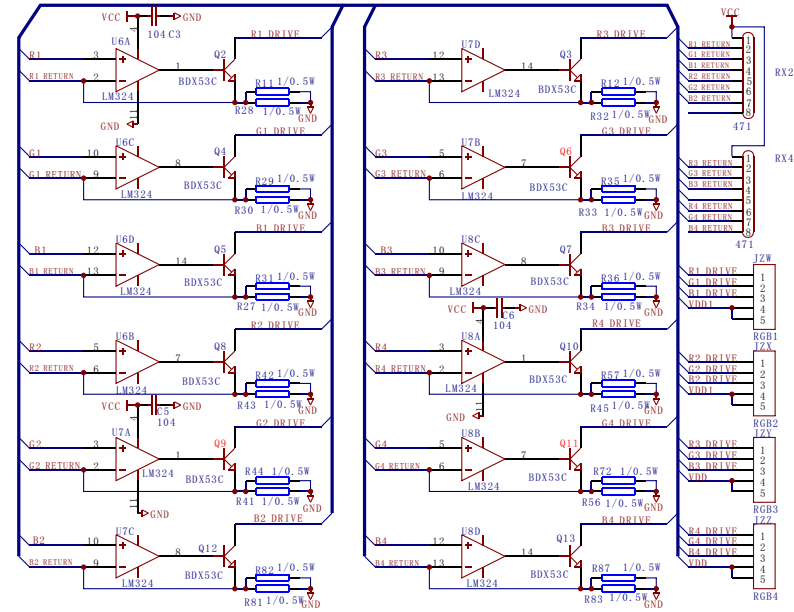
VCC
104 C3
GND
R1
R1 RETURN
3
2
U6A
LM324
1
Q2
BDX53C
R1 DRIVE
R11 1/0.5W
R28
GND
GND

G1
G1 RETURN
10
9
U6C
LM324
8
Q4
BDX53C
G1 DRIVE
R29 1/0.5W
R30 1/0.5W
GND

B1
B1 RETURN
12
13
U6D
LM324
14
Q5
BDX53C
B1 DRIVE
R31 1/0.5W
R27 1/0.5W
GND

R2
R2 RETURN
5
6
U6B
LM324
7
Q8
BDX53C
R2 DRIVE
R42 1/0.5W
R43 1/0.5W
GND
VCC
C5
104
GND

G2
G2 RETURN
3
2
U7A
LM324
1
Q9
BDX53C
G2 DRIVE
R44 1/0.5W
R41 1/0.5W
GND
GND

B2
B2 RETURN
10
9
U7C
LM324
8
Q12
BDX53C
B2 DRIVE
R82 1/0.5W
R81 1/0.5W
GND

R3
R3 RETURN
12
13
U7D
LM324
14
Q3
BDX53C
R3 DRIVE
R12 1/0.5W
R32 1/0.5W
GND

G3
G3 RETURN
5
6
U7B
LM324
7
Q6
BDX53C
G3 DRIVE
R35 1/0.5W
R33 1/0.5W
GND

B3
B3 RETURN
10
9
U8C
LM324
8
Q7
BDX53C
B3 DRIVE
R36 1/0.5W
R34 1/0.5W
GND
VCC
C6
104
GND

R4
R4 RETURN
3
2
U8A
LM324
1
Q10
BDX53C
R4 DRIVE
R57 1/0.5W
R45 1/0.5W
GND
GND

G4
G4 RETURN
5
6
U8B
LM324
7
Q11
BDX53C
G4 DRIVE
R72 1/0.5W
R56 1/0.5W
GND

B4
B4 RETURN
12
13
U8D
LM324
14
Q13
BDX53C
B4 DRIVE
R87 1/0.5W
R83 1/0.5W
GND

VCC
R1 RETURN
G1 RETURN
B1 RETURN
R2 RETURN
G2 RETURN
B2 RETURN
1
2
3
4
5
6
7
8
471
RX2

R3 RETURN
G3 RETURN
B3 RETURN
R4 RETURN
G4 RETURN
B4 RETURN
1
2
3
4
5
6
7
8
471
RX4

JZW
R1 DRIVE
G1 DRIVE
B1 DRIVE
VDD1
1
2
3
4
5
RGB1

JZX
R2 DRIVE
G2 DRIVE
R2 DRIVE
VDD1
1
2
3
4
5
RGB2

JZY
R3 DRIVE
G3 DRIVE
B3 DRIVE
VDD
1
2
3
4
5
RGB3

JZZ
R4 DRIVE
G4 DRIVE
B4 DRIVE
VDD
1
2
3
4
5
RGB4